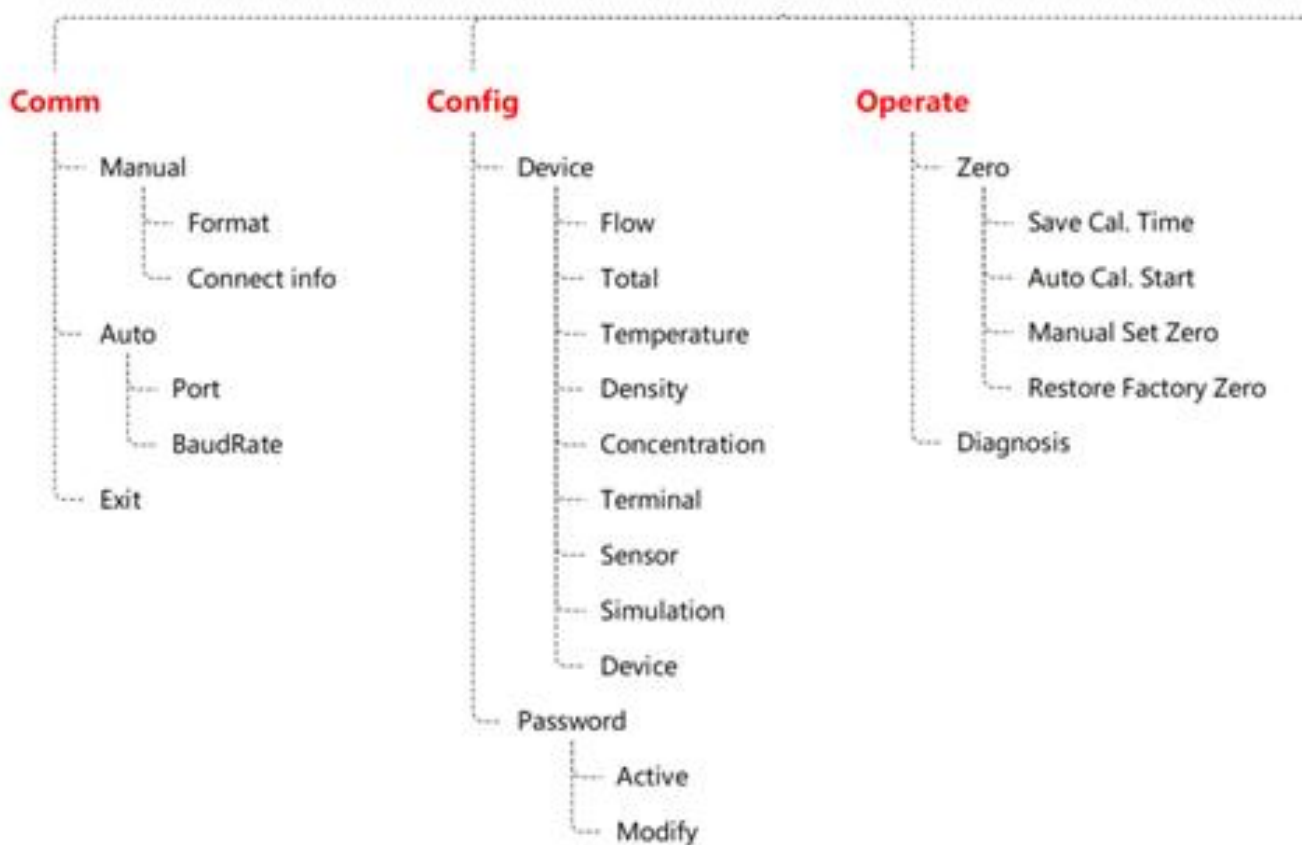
Comm

Manual

Format

Connect info

Auto

Port

BaudRate

Exit

Config

Device

Flow

Total

Temperature

Density

Concentration

Terminal

Sensor

Simulation

Device

Password

Active

Modify

Operate

Zero

Save Cal. Time

Auto Cal. Start

Manual Set Zero

Restore Factory Zero

Diagnosis